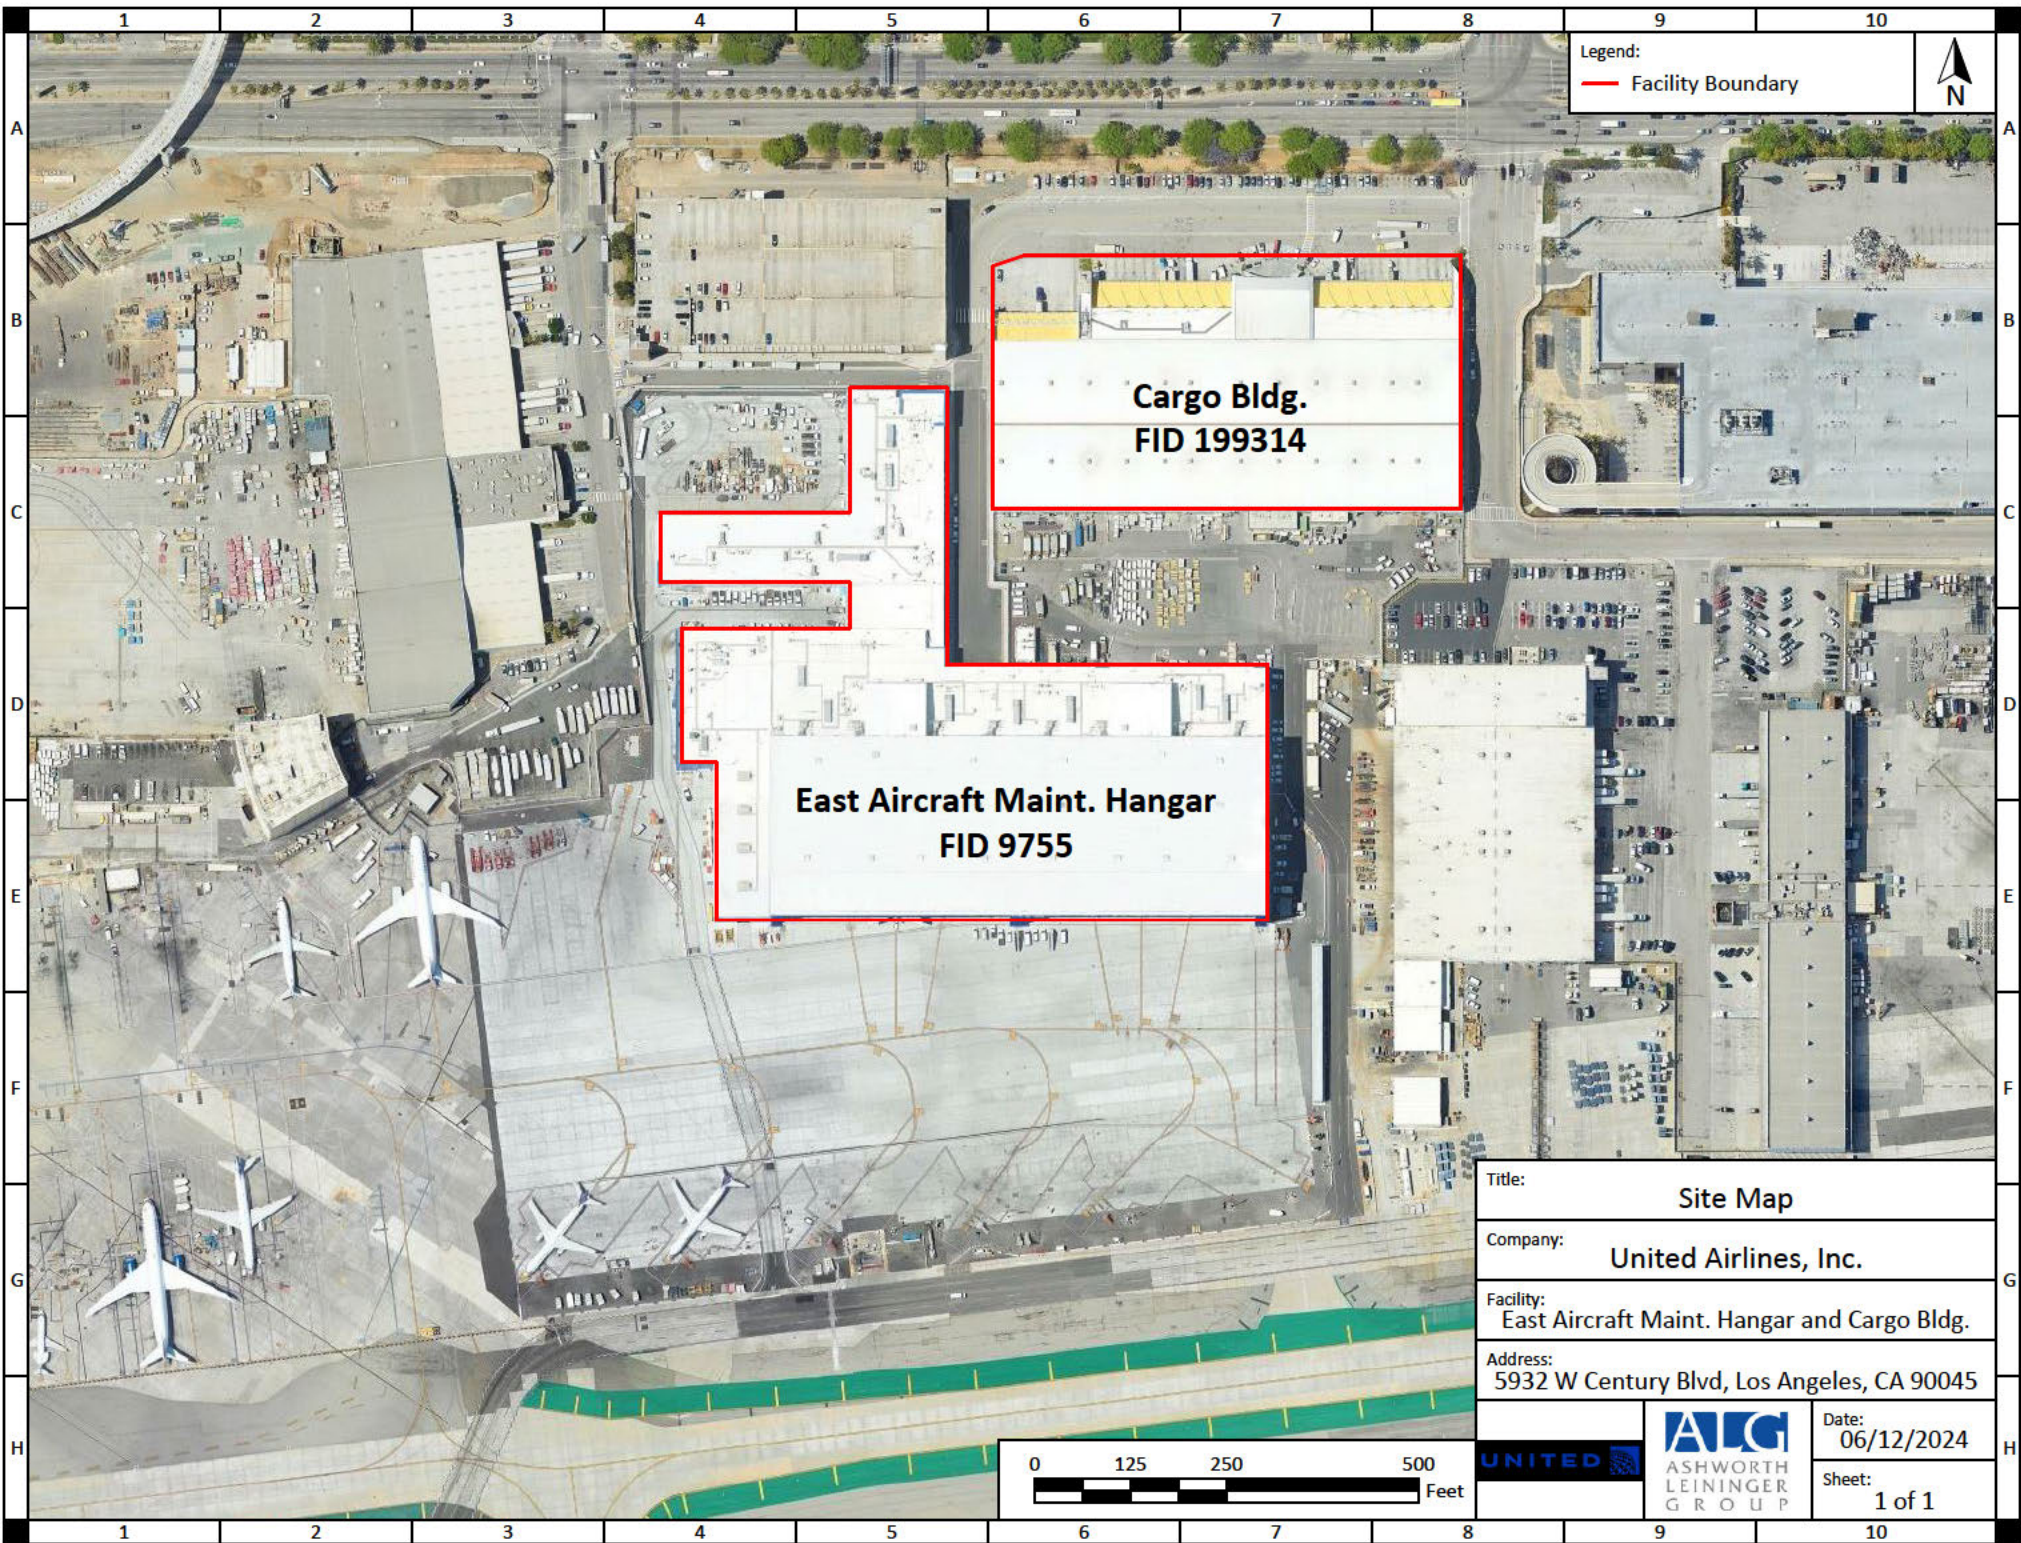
1 2 3 4 5 6 7 8 9 10

A B C D E F G H

Legend:
Facility Boundary

N

Cargo Bldg.
FID 199314

East Aircraft Maint. Hangar
FID 9755

Title:
Site Map

Company:
United Airlines, Inc.

Facility:
East Aircraft Maint. Hangar and Cargo Bldg.

Address:
5932 W Century Blvd, Los Angeles, CA 90045

0 125 250 500
Feet

UNITED

ALG
ASHWORTH LEININGER GROUP

Date:
06/12/2024

Sheet:
1 of 1

1 2 3 4 5 6 7 8 9 10

A B C D E F G H